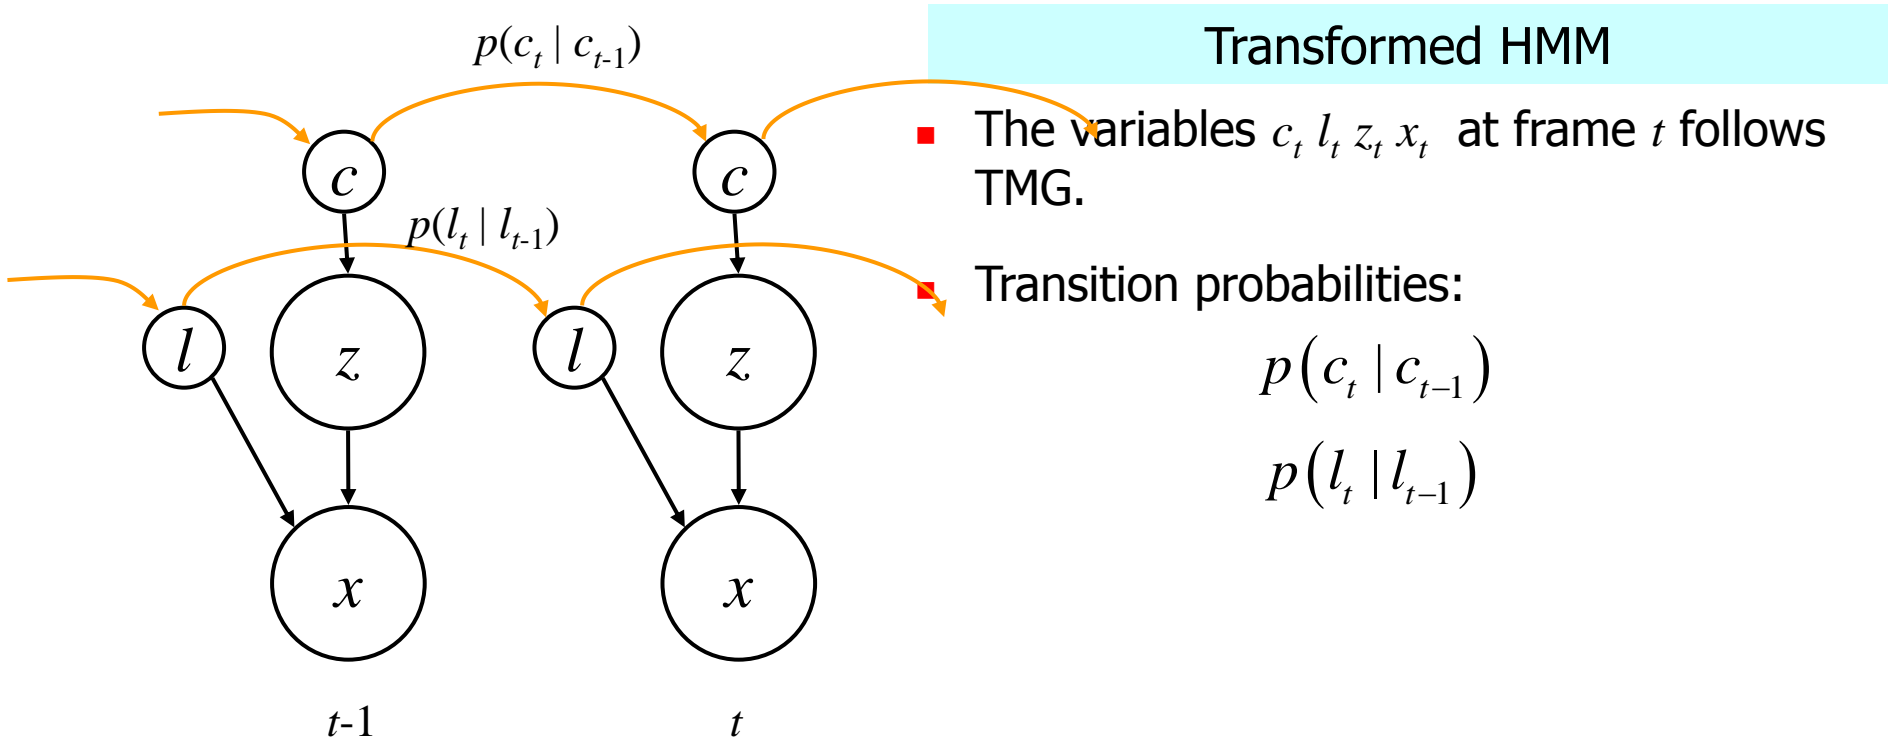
Transformed HMM

- The variables $c_t$ $l_t$ $z_t$ $x_t$ at frame $t$ follows TMG.

- Transition probabilities:

$p\left(c_t \mid c_{t-1}\right)$

$p\left(l_t \mid l_{t-1}\right)$

$p(c_t \mid c_{t-1})$

$p(l_t \mid l_{t-1})$

$c$ $c$

$l$ $z$ $l$ $z$

$x$ $x$

$t$-1 $t$